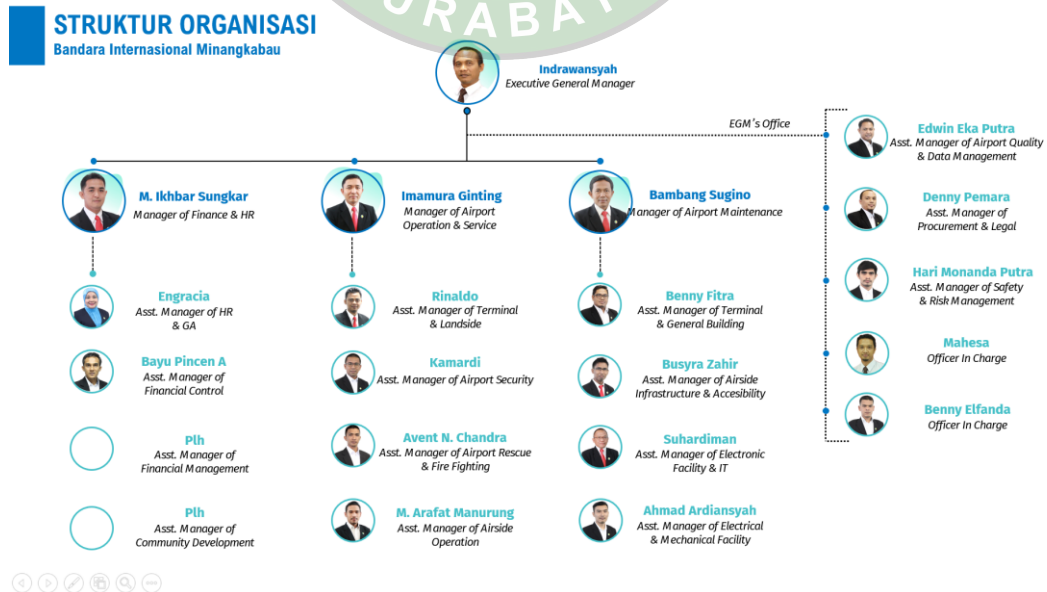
STRUKTUR ORGANISASI
Bandara Internasional Minangkabau

URABAY

Indrawansyah
Executive General Manager

EGM's Office

Edwin Eka Putra
Asst. Manager of Airport Quality & Data Management

Denny Pemara
Asst. Manager of Procurement & Legal

Hari Monanda Putra
Asst. Manager of Safety & Risk Management

Mahesa
Officer In Charge

Benny Elfanda
Officer In Charge

M. Ikhbar Sungkar
Manager of Finance & HR

Engracia
Asst. Manager of HR & GA

Bayu Pincen A
Asst. Manager of Financial Control

Plh
Asst. Manager of Financial Management

Plh
Asst. Manager of Community Development

Imamura Ginting
Manager of Airport Operation & Service

Rinaldo
Asst. Manager of Terminal & Landside

Kamardi
Asst. Manager of Airport Security

Avent N. Chandra
Asst. Manager of Airport Rescue & Fire Fighting

M. Arafat Manurung
Asst. Manager of Airside Operation

Bambang Sugino
Manager of Airport Maintenance

Benny Fitra
Asst. Manager of Terminal & General Building

Busyra Zahir
Asst. Manager of Airside Infrastructure & Accesibility

Suhardiman
Asst. Manager of Electronic Facility & IT

Ahmad Ardiansyah
Asst. Manager of Electrical & Mechanical Facility